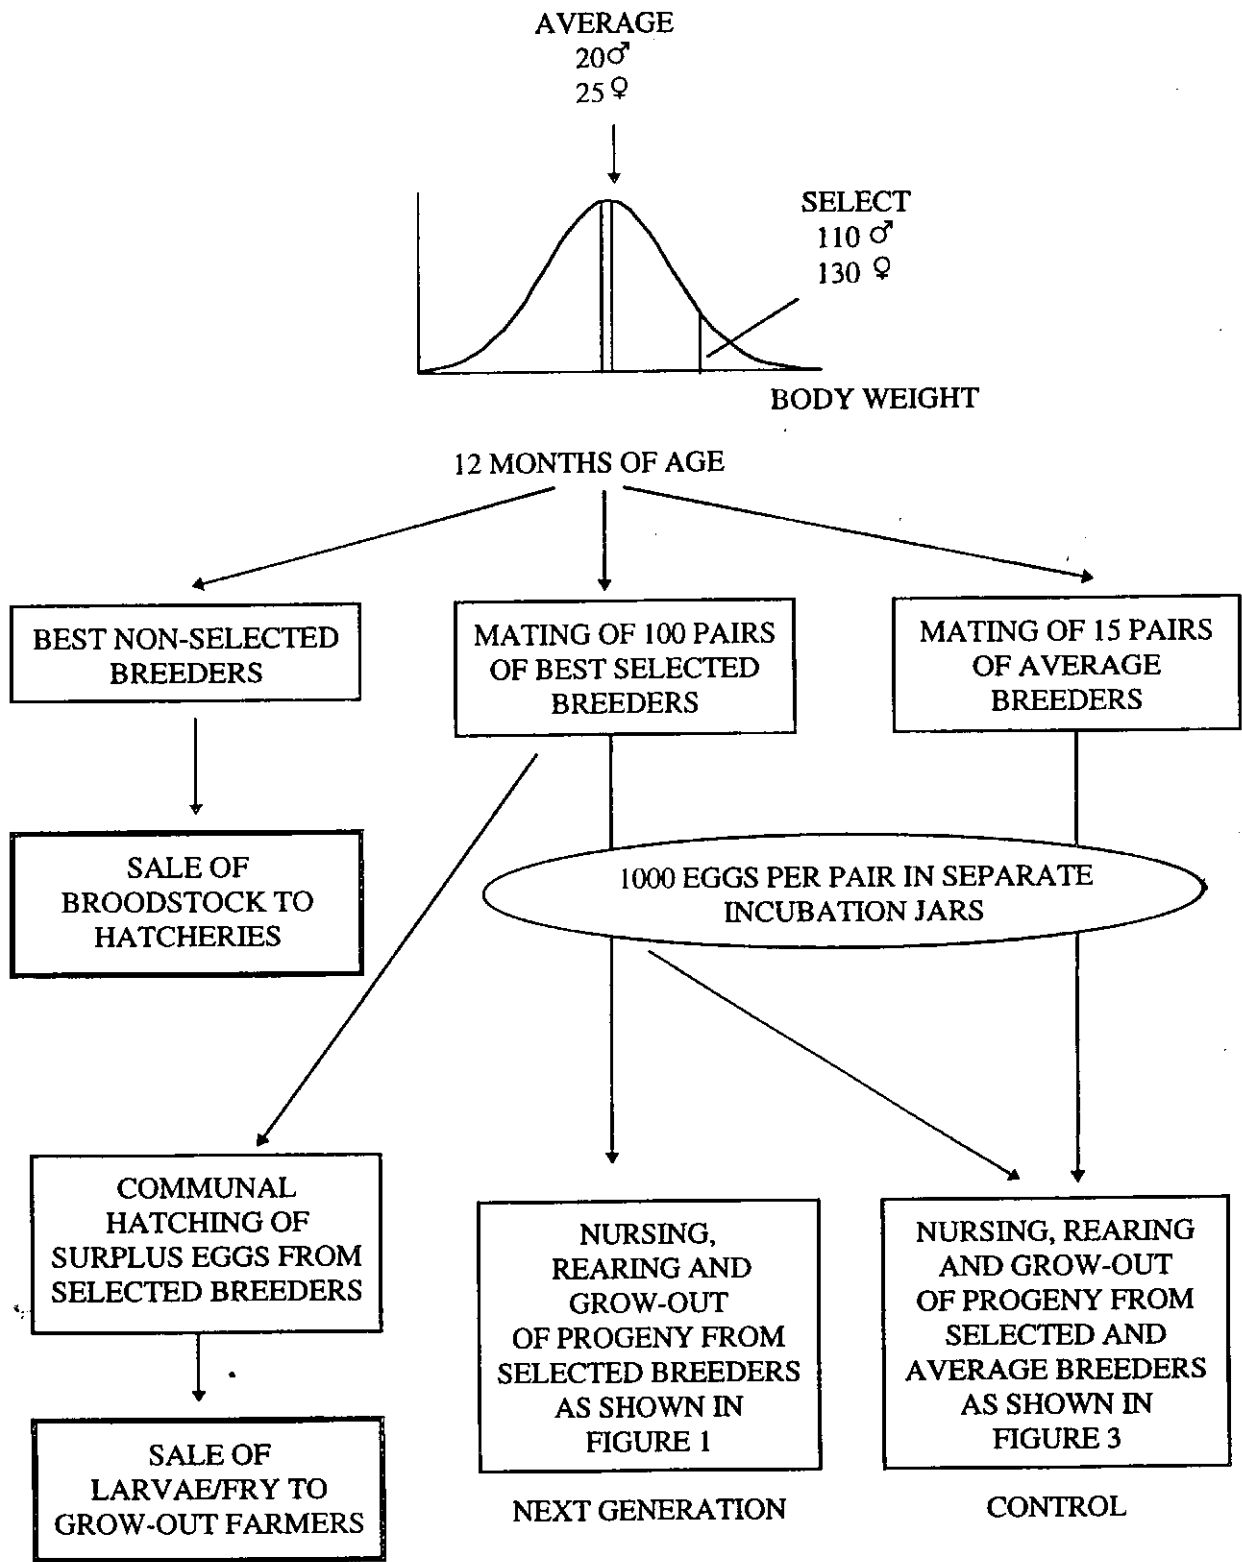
AVERAGE
20♂
25♀

SELECT
110 ♂
130 ♀

BODY WEIGHT

12 MONTHS OF AGE

BEST NON-SELECTED BREEDERS

MATING OF 100 PAIRS OF BEST SELECTED BREEDERS

MATING OF 15 PAIRS OF AVERAGE BREEDERS

SALE OF BROODSTOCK TO HATCHERIES

1000 EGGS PER PAIR IN SEPARATE INCUBATION JARS

COMMUNAL HATCHING OF SURPLUS EGGS FROM SELECTED BREEDERS

NURSING, REARING AND GROW-OUT OF PROGENY FROM SELECTED BREEDERS AS SHOWN IN FIGURE 1

NURSING, REARING AND GROW-OUT OF PROGENY FROM SELECTED AND AVERAGE BREEDERS AS SHOWN IN FIGURE 3

SALE OF LARVAE/FRY TO GROW-OUT FARMERS

NEXT GENERATION

CONTROL